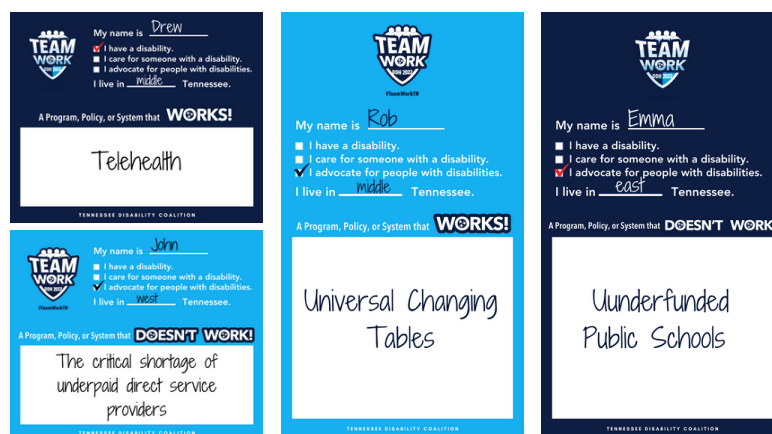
TEAM WORK DDH 2022

My name is Drew
☑ I have a disability.
☐ I care for someone with a disability.
☐ I advocate for people with disabilities.
I live in middle Tennessee.

A Program, Policy, or System that WORKS!

Telehealth

TENNESSEE DISABILITY COALITION

TEAM WORK DDH 2022
#TeamWorkTN

My name is John
☐ I have a disability.
☐ I care for someone with a disability.
☑ I advocate for people with disabilities.
I live in west Tennessee.

A Program, Policy, or System that DOESN'T WORK!

The critical shortage of underpaid direct service providers

TENNESSEE DISABILITY COALITION

TEAM WORK DDH 2022
#TeamWorkTN

My name is Rob
☐ I have a disability.
☐ I care for someone with a disability.
☑ I advocate for people with disabilities.
I live in middle Tennessee.

A Program, Policy, or System that WORKS!

Universal Changing Tables

TENNESSEE DISABILITY COALITION

TEAM WORK DDH 2022

My name is Emma
☐ I have a disability.
☐ I care for someone with a disability.
☑ I advocate for people with disabilities.
I live in east Tennessee.

A Program, Policy, or System that DOESN'T WORK

Uunderfunded Public Schools